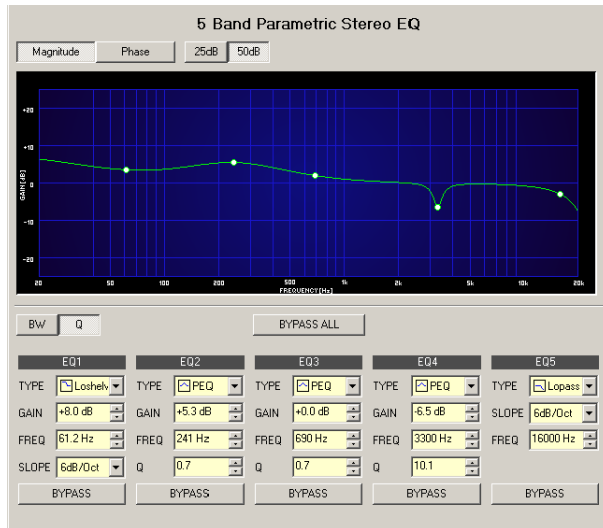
5 Band Parametric Stereo EQ

Magnitude Phase 25dB 50dB

+20
+10
0
-10
-20
GAIN [dB]

20 50 100 200 500 1k 2k 5k 10k 20k
FREQUENCY [Hz]

BW Q

BYPASS ALL

| EQ1 | EQ2 | EQ3 | EQ4 | EQ5 |
|---|---|---|---|---|
| TYPE Loshelv | TYPE PEQ | TYPE PEQ | TYPE PEQ | TYPE Lopass |
| GAIN +8.0 dB | GAIN +5.3 dB | GAIN +0.0 dB | GAIN -6.5 dB | SLOPE 6dB/Oct |
| FREQ 61.2 Hz | FREQ 241 Hz | FREQ 690 Hz | FREQ 3300 Hz | FREQ 16000 Hz |
| SLOPE 6dB/Oct | Q 0.7 | Q 0.7 | Q 10.1 | |
| BYPASS | BYPASS | BYPASS | BYPASS | BYPASS |